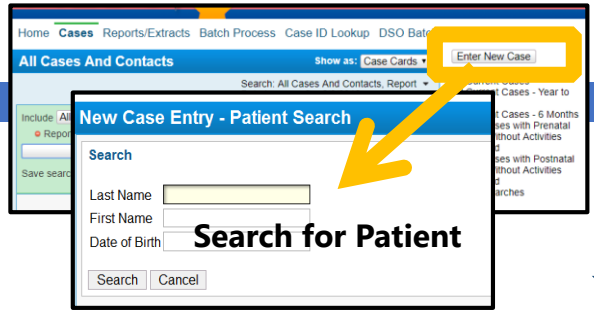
Home Cases Reports/Extracts Batch Process Case ID Lookup DSO Bate

All Cases And Contacts

Show as: Case Cards

Enter New Case

Search: All Cases And Contacts, Report

Include All

Repor

Save searc

Current Cases

Current Cases - Year to

Cases - 6 Months

ses with Prenatal

ithout Activities

d

ses with Postnatal

ithout Activities

d

arches

New Case Entry - Patient Search

Search

Last Name

First Name

Date of Birth

Search for Patient

Search Cancel